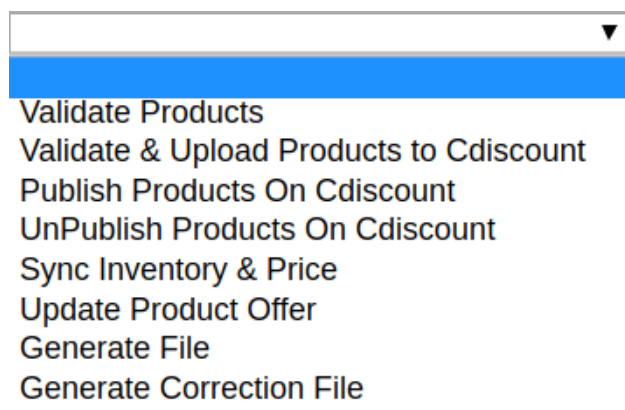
Validate Products
Validate & Upload Products to Cdiscount
Publish Products On Cdiscount
UnPublish Products On Cdiscount
Sync Inventory & Price
Update Product Offer
Generate File
Generate Correction File